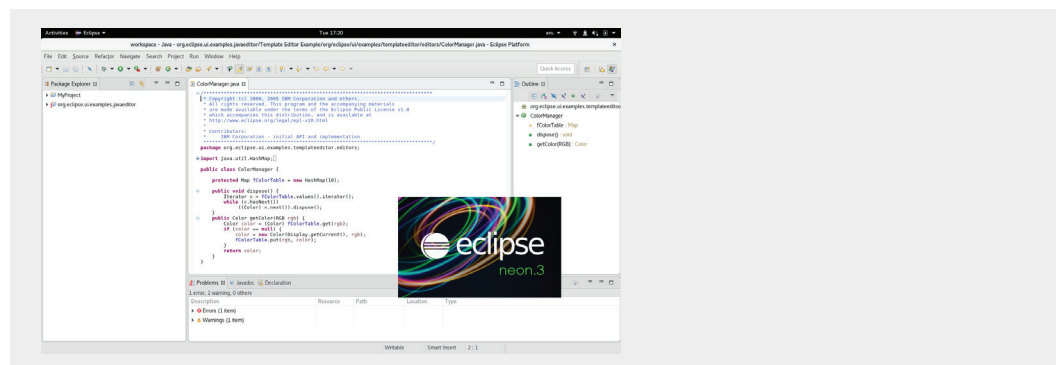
Activities Eclipse ▾ Tue 17:20

workspace - Java - org.eclipse.ui.examples.javaeditor/Template Editor Example/org/eclipse/ui/examples/templateeditor/editors/ColorManager.java - Eclipse Platform

File Edit Source Refactor Navigate Search Project Run Window Help

Quick Access

Package Explorer ⊠
MyProject
org.eclipse.ui.examples.javaeditor

ColorManager.java ⊠

/*******************************************************************************
 * Copyright (c) 2000, 2005 IBM Corporation and others.
 * All rights reserved. This program and the accompanying materials
 * are made available under the terms of the Eclipse Public License v1.0
 * which accompanies this distribution, and is available at
 * http://www.eclipse.org/legal/epl-v10.html
 *
 * Contributors:
 *     IBM Corporation - initial API and implementation
 *******************************************************************************/
package org.eclipse.ui.examples.templateeditor.editors;

import java.util.HashMap;

public class ColorManager {

	protected Map fColorTable = new HashMap(10);

	public void dispose() {
		Iterator e = fColorTable.values().iterator();
		while (e.hasNext())
			((Color) e.next()).dispose();
	}
	public Color getColor(RGB rgb) {
		Color color = (Color) fColorTable.get(rgb);
		if (color == null) {
			color = new Color(Display.getCurrent(), rgb);
			fColorTable.put(rgb, color);
		}
		return color;
	}
}

Outline ⊠
org.eclipse.ui.examples.templateeditor
ColorManager
fColorTable : Map
dispose() : void
getColor(RGB) : Color

eclipse
neon.3

Problems ⊠ Javadoc Declaration
1 error, 1 warning, 0 others
| Description | Resource | Path | Location | Type |
|---|---|---|---|---|
| Errors (1 item) | | | | |
| Warnings (1 item) | | | | |

Writable Smart Insert 2 : 1